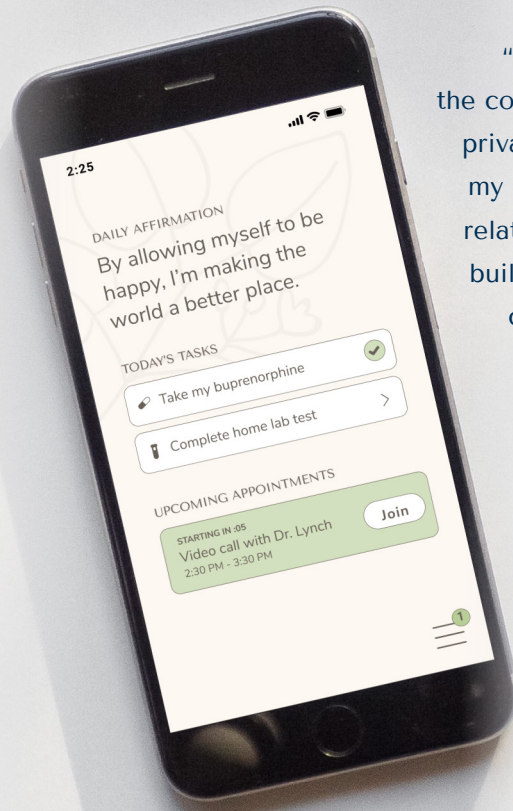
2:25

DAILY AFFIRMATION
By allowing myself to be happy, I'm making the world a better place.

TODAY'S TASKS
Take my buprenorphine
Complete home lab test

UPCOMING APPOINTMENTS
STARTING IN :05
Video call with Dr. Lynch
2:30 PM - 3:30 PM
Join

1

"
the co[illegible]
priva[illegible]
my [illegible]
relat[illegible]
buil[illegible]
c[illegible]